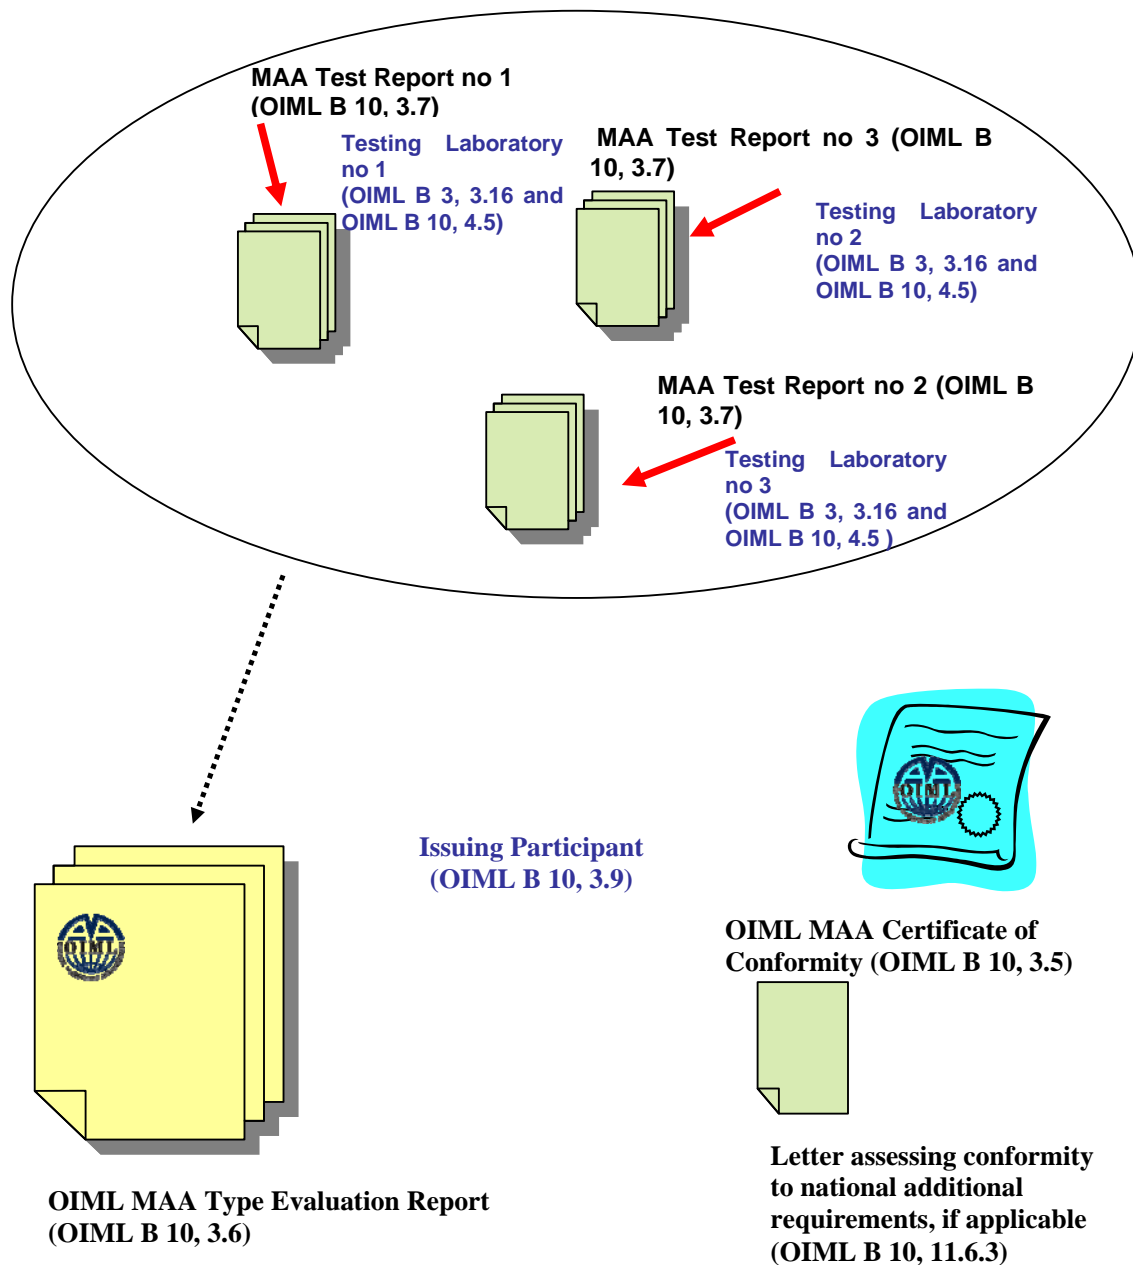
MAA Test Report no 1 (OIML B 10, 3.7)

Testing Laboratory no 1 (OIML B 3, 3.16 and OIML B 10, 4.5)

MAA Test Report no 3 (OIML B 10, 3.7)

Testing Laboratory no 2 (OIML B 3, 3.16 and OIML B 10, 4.5)

MAA Test Report no 2 (OIML B 10, 3.7)

Testing Laboratory no 3 (OIML B 3, 3.16 and OIML B 10, 4.5 )

OIML

Issuing Participant (OIML B 10, 3.9)

OIML

OIML MAA Certificate of Conformity (OIML B 10, 3.5)

Letter assessing conformity to national additional requirements, if applicable (OIML B 10, 11.6.3)

OIML MAA Type Evaluation Report (OIML B 10, 3.6)